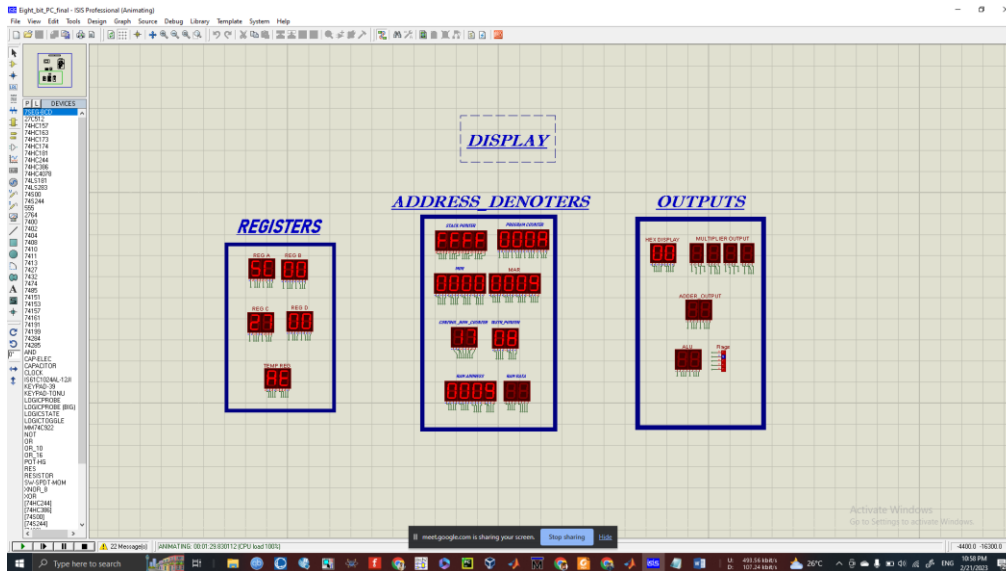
Eight_bit_PC_final - ISIS Professional (Animating)

File View Edit Tools Design Graph Source Debug Library Template System Help

P L DEVICES

2716BLK
27C512
74HC157
74HC163
74HC173
74HC174
74HC181
74HC244
74HC386
74HC4078
74LS181
74LS283
74S00
74S244
555
2764
7400
7402
7404
7408
7410
7411
7413
7427
7432
7474
7485
74151
74153
74157
74161
74191
74199
74284
74285
AND
CAP-ELEC
CAPACITOR
CLOCK
IS61C1024AL-12JI
KEYPAD-39
KEYPAD-TONU
LOGICPROBE
LOGICPROBE (BIG)
LOGICSTATE
LOGICTOGGLE
MM74C922
NOT
OR
OR_18
OR_16
POT-HG
RES
RESISTOR
SW-SPDT-MOM
XNOR_8
XOR
[74HC244]
[74HC386]
[74S00]
[74S244]

DISPLAY

REGISTERS

REG A
5C
REG B
00
REG C
2?
REG D
00
TEMP REG
AE

ADDRESS_DENOTERS

STATE POINTER
FFFF
PROGRAM COUNTER
000A
MAR
0000 0005
CONTROL_ROM_COUNTER
??
BUTE_POINTER
08
RAM ADDRESS
0009
RAM DATA

OUTPUTS

HEX DISPLAY
00
MULTIPLIER OUTPUT
ADDER_OUTPUT
ALU
Flags

22 Message(s) ANIMATING: 00:01:29.830112 (CPU load 100%)

meet.google.com is sharing your screen. Stop sharing Hide

Activate Windows
Go to Settings to activate Windows.

-4400.0 -16300.0

Type here to search

U: 493.55 kbit/s
D: 107.24 kbit/s
26°C ENG 10:58 PM 2/21/2023